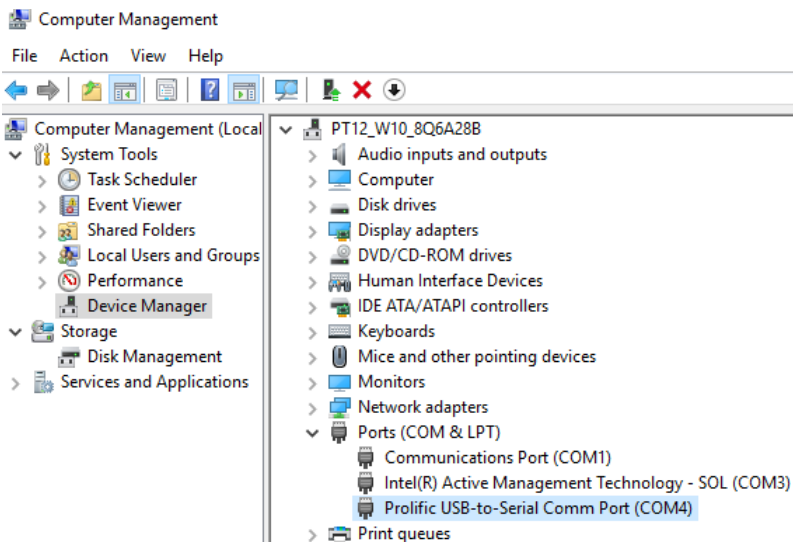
Computer Management

File Action View Help

Computer Management (Local
System Tools
Task Scheduler
Event Viewer
Shared Folders
Local Users and Groups
Performance
Device Manager
Storage
Disk Management
Services and Applications

PT12_W10_8Q6A28B
Audio inputs and outputs
Computer
Disk drives
Display adapters
DVD/CD-ROM drives
Human Interface Devices
IDE ATA/ATAPI controllers
Keyboards
Mice and other pointing devices
Monitors
Network adapters
Ports (COM & LPT)
Communications Port (COM1)
Intel(R) Active Management Technology - SOL (COM3)
Prolific USB-to-Serial Comm Port (COM4)
Print queues